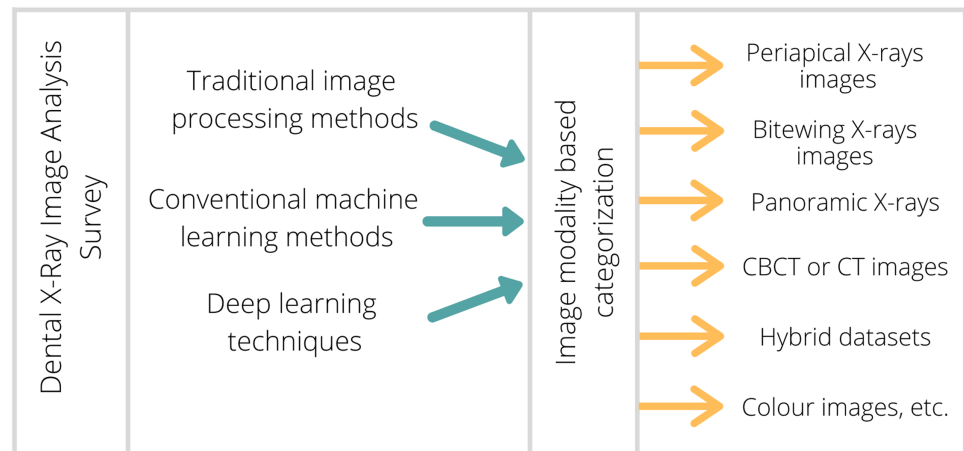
Dental X-Ray Image Analysis Survey

Traditional image processing methods

Conventional machine learning methods

Deep learning techniques

Image modality based categorization

Periapical X-rays images

Bitewing X-rays images

Panoramic X-rays

CBCT or CT images

Hybrid datasets

Colour images, etc.